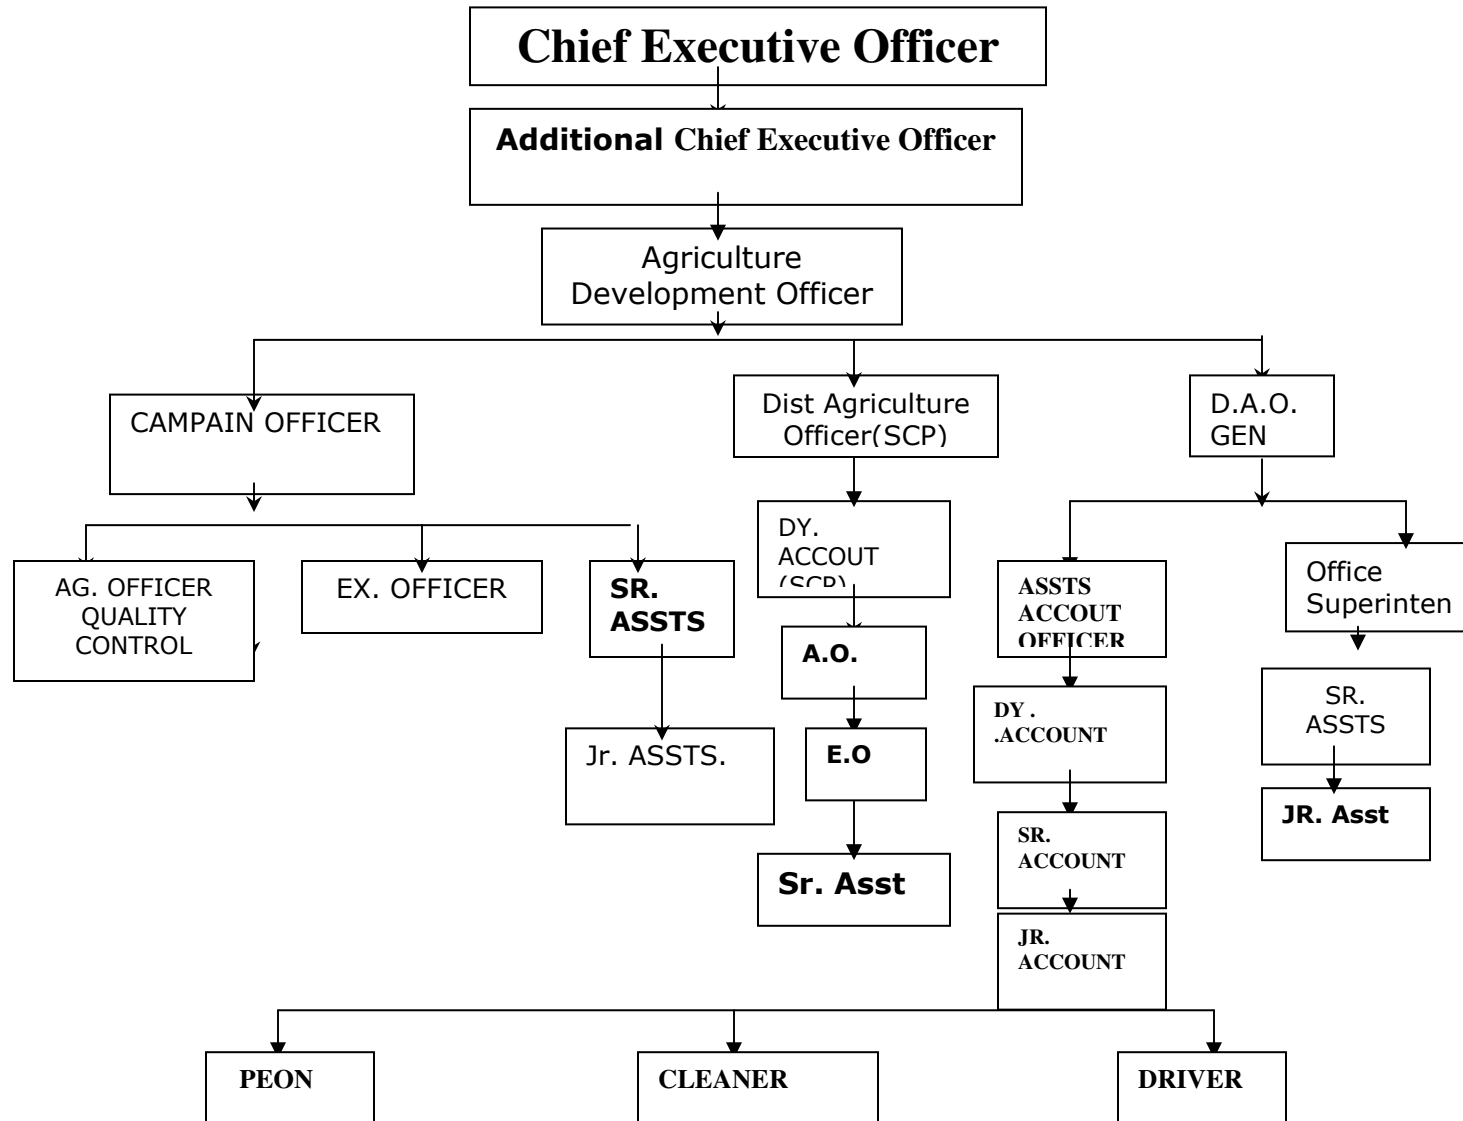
Chief Executive Officer

Additional Chief Executive Officer

Agriculture Development Officer

CAMPAIN OFFICER

Dist Agriculture Officer(SCP)

D.A.O. GEN

AG. OFFICER QUALITY CONTROL

EX. OFFICER

SR. ASSTS

Jr. ASSTS.

DY. ACCOUT (SCP)

A.O.

E.O

Sr. Asst

ASSTS ACCOUT OFFICER

DY . .ACCOUNT

SR. ACCOUNT

JR. ACCOUNT

Office Superinten

SR. ASSTS

JR. Asst

PEON

CLEANER

DRIVER